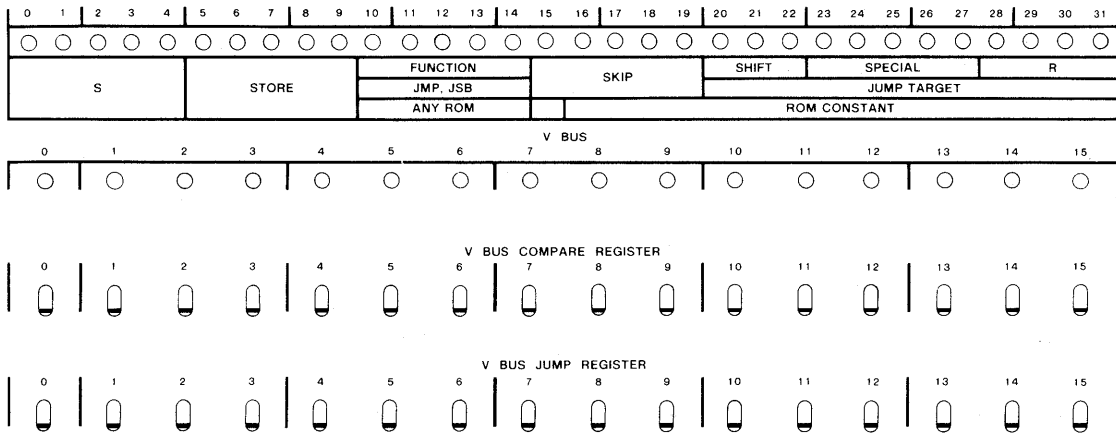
0 1 2 3 4 5 6 7 8 9 10 11 12 13 14 15 16 17 18 19 20 21 22 23 24 25 26 27 28 29 30 31

| S | STORE | FUNCTION | SKIP | SHIFT | SPECIAL | R |
|---|---|---|---|---|---|---|
| | | JMP, JSB | | JUMP TARGET | | |
| | | ANY ROM | | ROM CONSTANT | | |

V BUS

0 1 2 3 4 5 6 7 8 9 10 11 12 13 14 15

V BUS COMPARE REGISTER

0 1 2 3 4 5 6 7 8 9 10 11 12 13 14 15

V BUS JUMP REGISTER

0 1 2 3 4 5 6 7 8 9 10 11 12 13 14 15